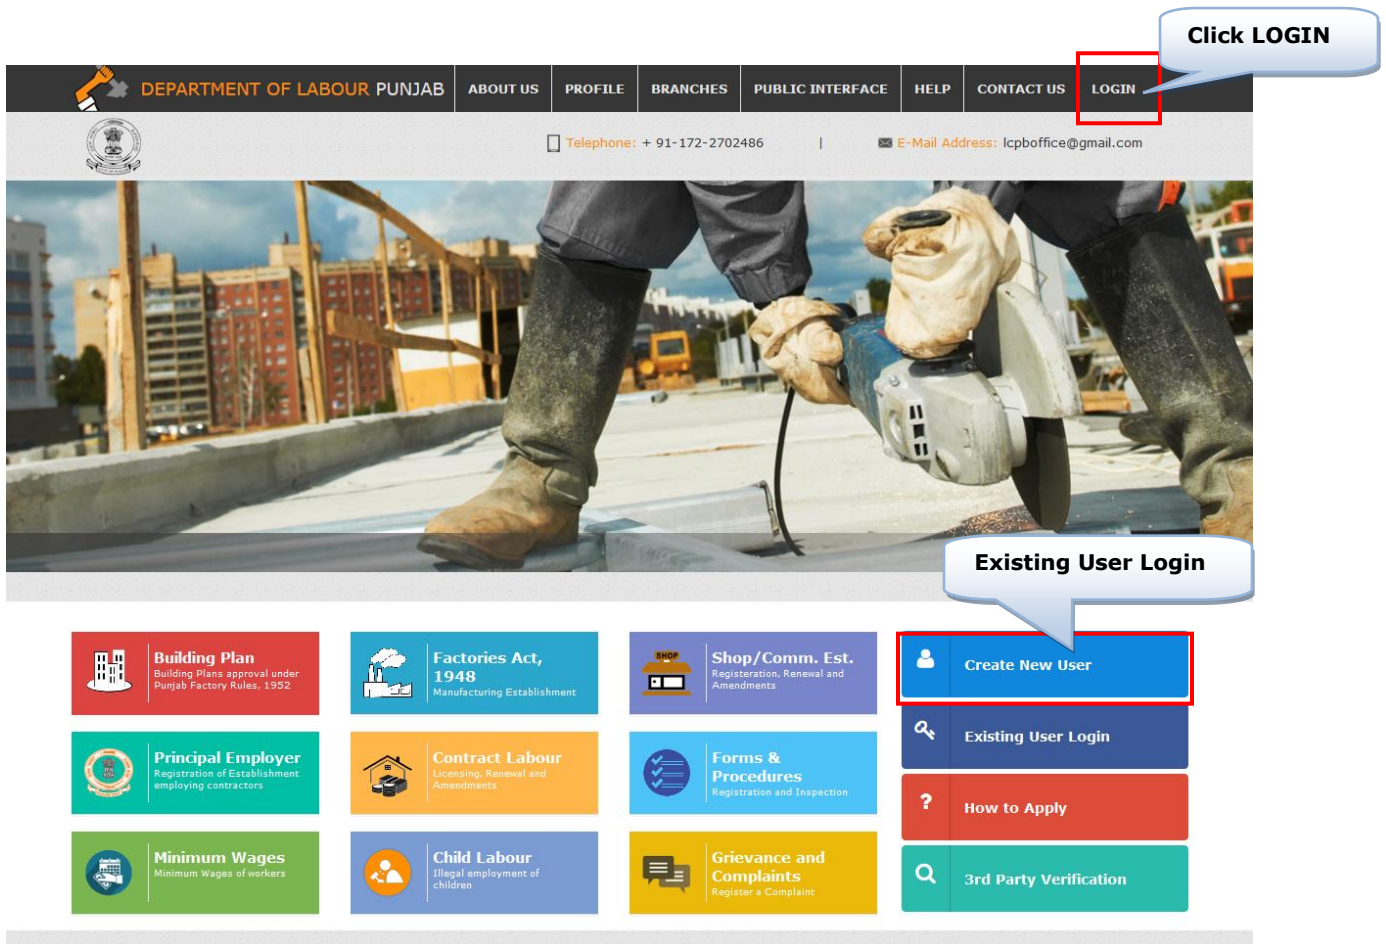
Click LOGIN

DEPARTMENT OF LABOUR PUNJAB
ABOUT US
PROFILE
BRANCHES
PUBLIC INTERFACE
HELP
CONTACT US
LOGIN

Telephone: + 91-172-2702486 | E-Mail Address: lcpboffice@gmail.com

Existing User Login

Building Plan
Building Plans approval under Punjab Factory Rules, 1952

Factories Act, 1948
Manufacturing Establishment

SHOP
Shop/Comm. Est.
Registeration, Renewal and Amendments

Create New User

Existing User Login

Principal Employer
Registration of Establishment employing contractors

Contract Labour
Licensing, Renewal and Amendments

Forms & Procedures
Registration and Inspection

?
How to Apply

Minimum Wages
Minimum Wages of workers

Child Labour
Illegal employment of children

Grievance and Complaints
Register a Complaint

3rd Party Verification